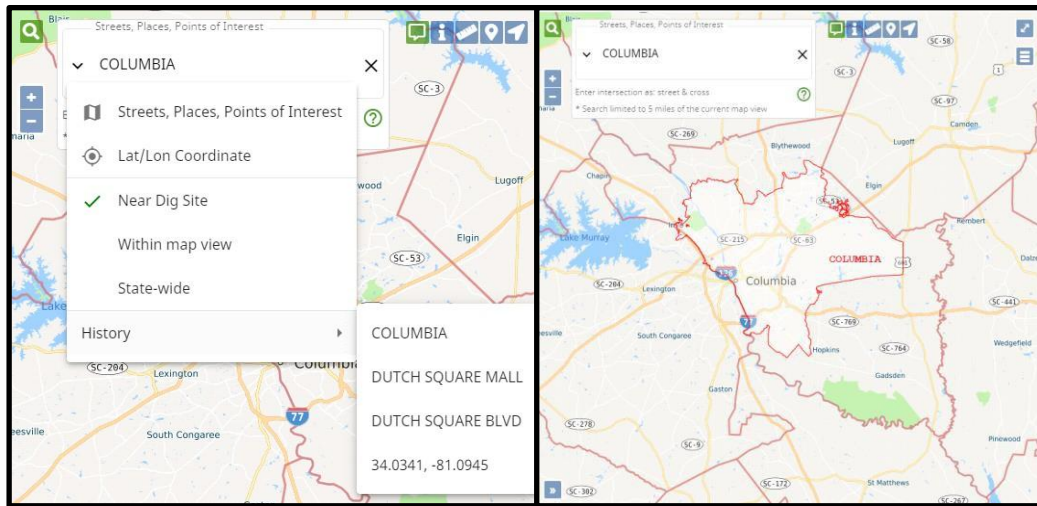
Blair

Streets, Places, Points of Interest

COLUMBIA

SC-3

Streets, Places, Points of Interest

Lat/Lon Coordinate

Near Dig Site

Within map view

State-wide

History

COLUMBIA

DUTCH SQUARE MALL

DUTCH SQUARE BLVD

34.0341, -81.0945

wood

Lugoff

Elgin

SC-53

Lake

SC-204

Lexington

Columbia

77

eesville

South Congaree

Streets, Places, Points of Interest

COLUMBIA

Enter intersection as: street & cross

* Search limited to 5 miles of the current map view

SC-58

SC-3

SC-97

Camden

SC-269

Blythewood

Lugoff

Chapin

Elgin

SC-53

Rembert

Lake Murray

SC-215

SC-63

COLUMBIA

126

Columbia

SC-204

Lexington

SC-441

77

South Congaree

SC-769

Wedgefield

Hopkins

SC-764

Gadsden

Gaston

SC-278

SC-6

Pinewood

SC-172

St Matthews

SC-302

SC-267